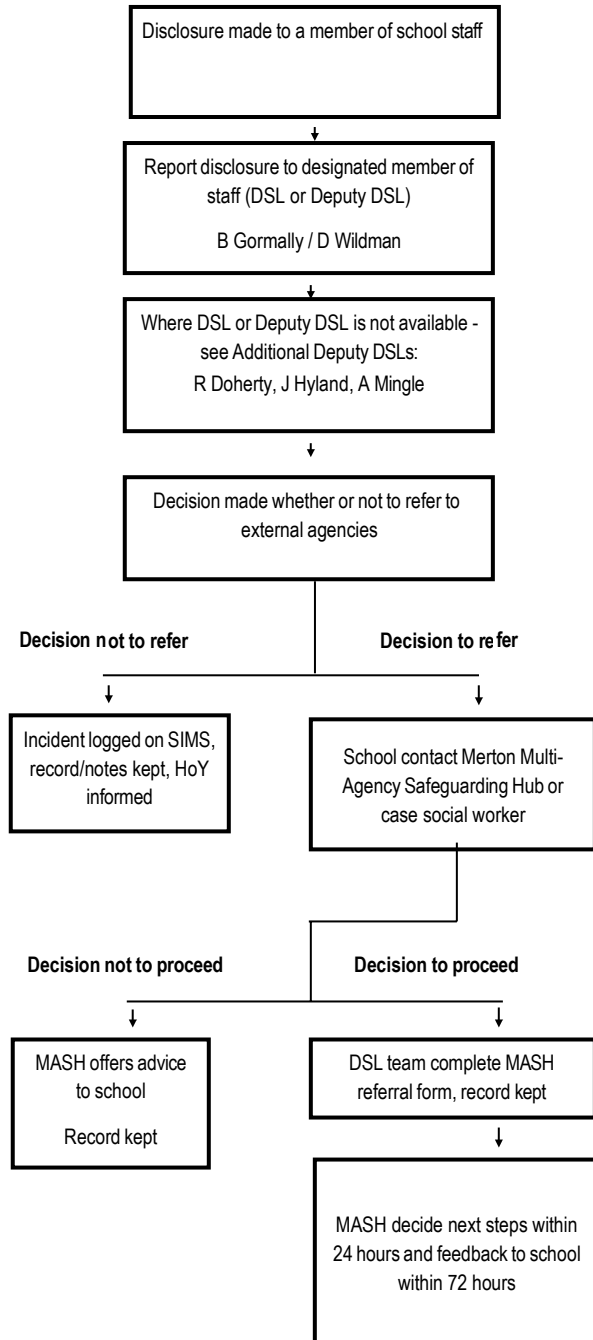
Disclosure made to a member of school staff

Report disclosure to designated member of staff (DSL or Deputy DSL)

B Gormally / D Wildman

Where DSL or Deputy DSL is not available - see Additional Deputy DSLs:

R Doherty, J Hyland, A Mingle

Decision made whether or not to refer to external agencies

Decision not to refer

Decision to refer

Incident logged on SIMS, record/notes kept, HoY informed

School contact Merton Multi-Agency Safeguarding Hub or case social worker

Decision not to proceed

Decision to proceed

MASH offers advice to school

Record kept

DSL team complete MASH referral form, record kept

MASH decide next steps within 24 hours and feedback to school within 72 hours